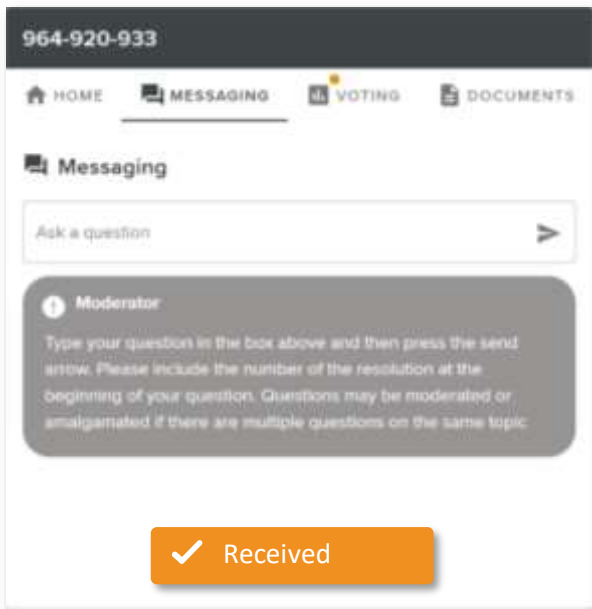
964-920-933

HOME MESSAGING VOTING DOCUMENTS

Messaging

Ask a question

Moderator

Type your question in the box above and then press the send arrow. Please include the number of the resolution at the beginning of your question. Questions may be moderated or amalgamated if there are multiple questions on the same topic

Received